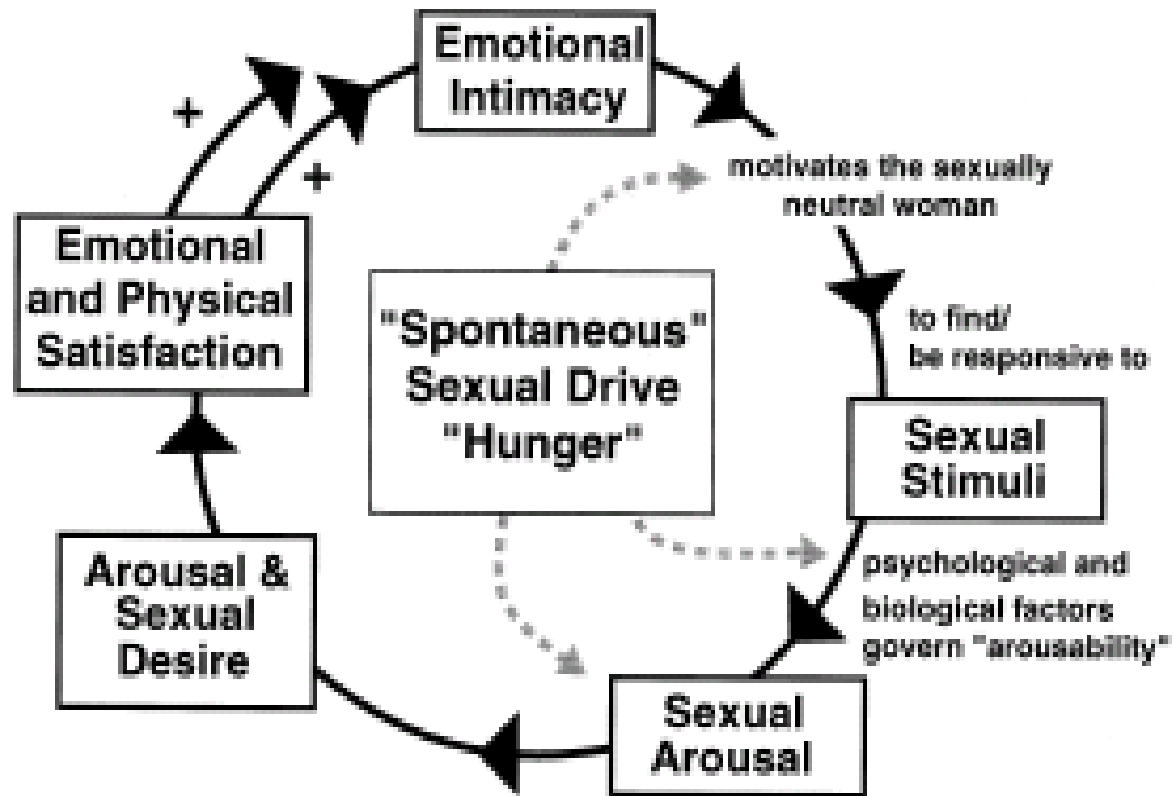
Emotional Intimacy

motivates the sexually neutral woman

to find/ be responsive to

Sexual Stimuli

psychological and biological factors govern "arousability"

Sexual Arousal

Arousal & Sexual Desire

Emotional and Physical Satisfaction

+

+

"Spontaneous" Sexual Drive "Hunger"